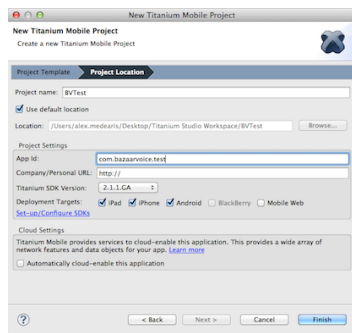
New Titanium Mobile Project

New Titanium Mobile Project
Create a new Titanium Mobile project

Project Template
Project Location

Project name: BVTest
Use default location
Location: /Users/alex.medearis/Desktop/Titanium Studio Workspace/BVTest
Browse...

Project Settings
App Id: com.bazaarvoice.test
Company/Personal URL: http://
Titanium SDK Version: 2.1.1.GA
Deployment Targets: iPad iPhone Android BlackBerry Mobile Web
Set-up/Configure SDKs

Cloud Settings
Titanium Mobile provides services to cloud-enable this application. This provides a wide array of network features and data objects for your app. Learn more
Automatically cloud-enable this application

?
< Back
Next >
Cancel
Finish